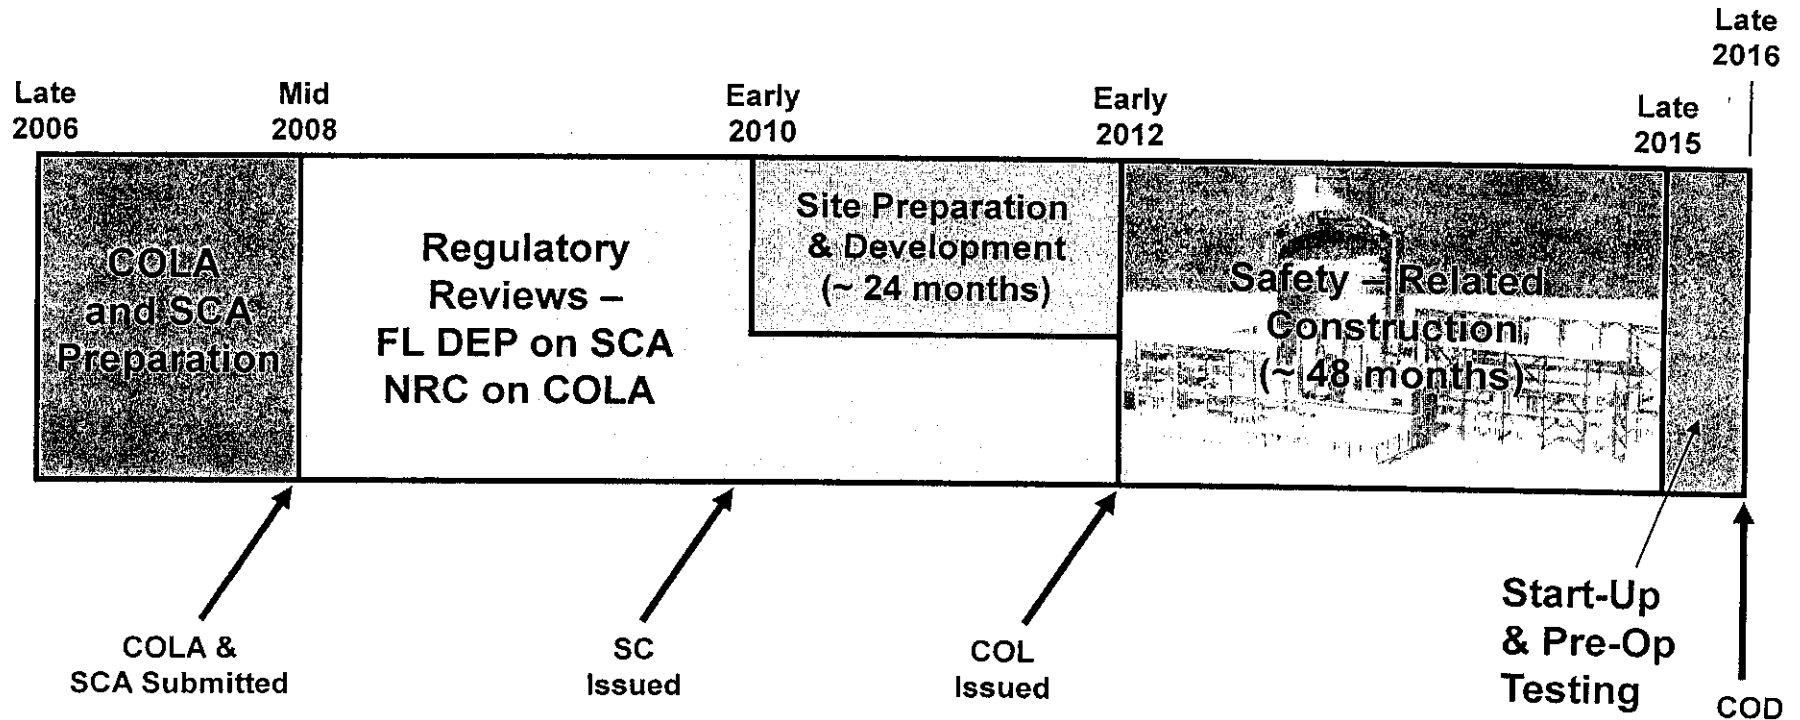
Late 2016

Late 2006

Mid 2008

Early 2010

Early 2012

Late 2015

COLA and SCA Preparation

Regulatory Reviews – FL DEP on SCA NRC on COLA

Site Preparation & Development (~ 24 months)

Safety – Related Construction (~ 48 months)

COLA & SCA Submitted

SC Issued

COL Issued

Start-Up & Pre-Op Testing

COD